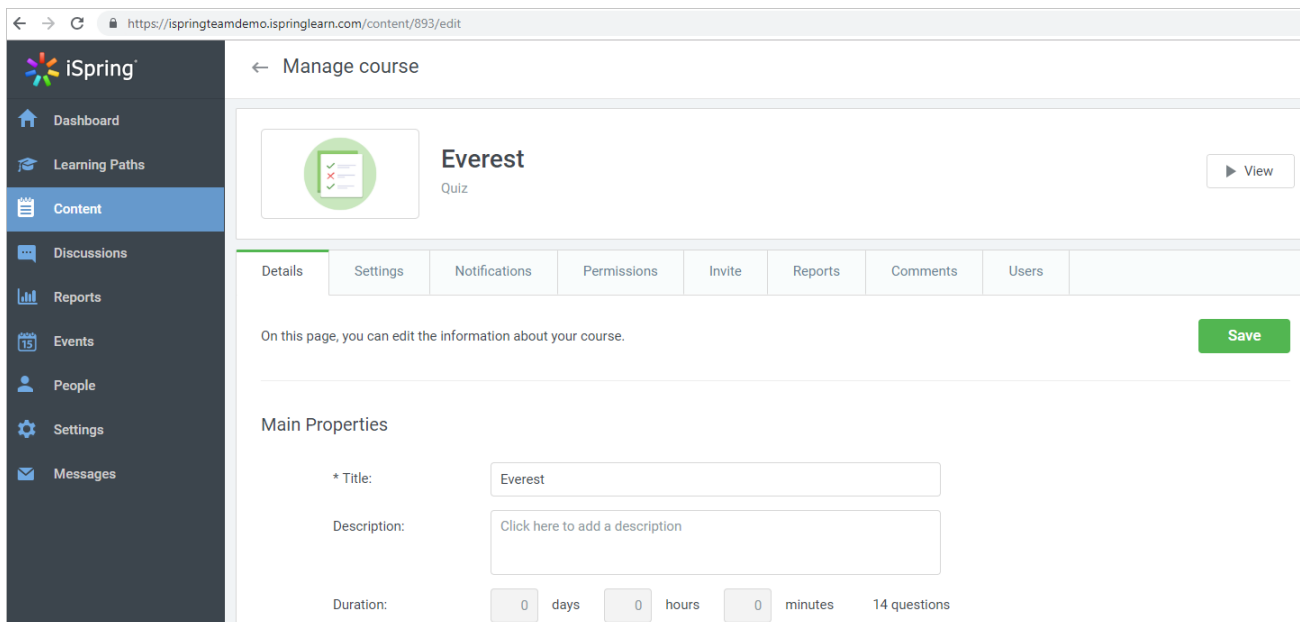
https://ispringteamdemo.ispringlearn.com/content/893/edit

iSpring

Dashboard
Learning Paths
Content
Discussions
Reports
15 Events
People
Settings
Messages

← Manage course

Everest
Quiz

View

| Details | Settings | Notifications | Permissions | Invite | Reports | Comments | Users |
|---|---|---|---|---|---|---|---|

On this page, you can edit the information about your course.

Save

Main Properties

* Title: Everest

Description: Click here to add a description

Duration: 0 days 0 hours 0 minutes 14 questions